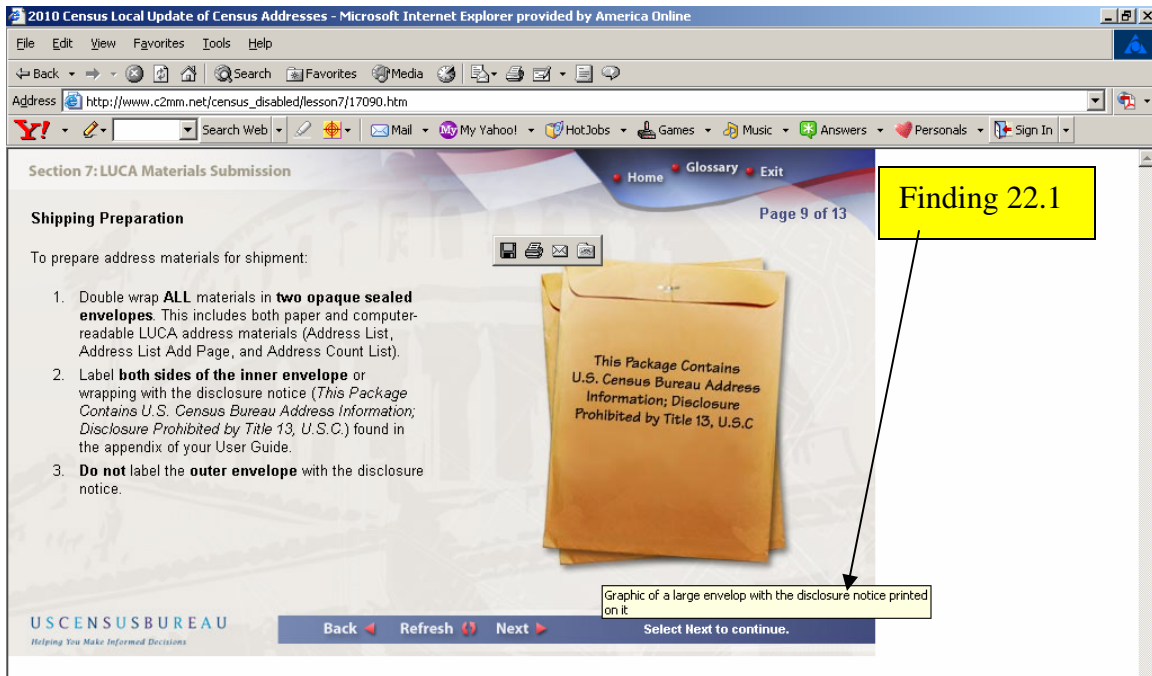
2010 Census Local Update of Census Addresses - Microsoft Internet Explorer provided by America Online

File Edit View Favorites Tools Help

Back Search Favorites Media

Address http://www.c2mm.net/census_disabled/lesson7/17090.htm

Y! Search Web Mail My Yahoo! HotJobs Games Music Answers Personals Sign In

Section 7: LUCA Materials Submission

Home Glossary Exit

Finding 22.1

Shipping Preparation

Page 9 of 13

To prepare address materials for shipment:

1. Double wrap **ALL** materials in **two opaque sealed envelopes**. This includes both paper and computer-readable LUCA address materials (Address List, Address List Add Page, and Address Count List).

2. Label **both sides of the inner envelope** or wrapping with the disclosure notice (*This Package Contains U.S. Census Bureau Address Information; Disclosure Prohibited by Title 13, U.S.C.*) found in the appendix of your User Guide.

3. **Do not** label the **outer envelope** with the disclosure notice.

This Package Contains U.S. Census Bureau Address Information; Disclosure Prohibited by Title 13, U.S.C

Graphic of a large envelop with the disclosure notice printed on it

USCENSUSBUREAU
Helping You Make Informed Decisions

Back Refresh Next

Select Next to continue.